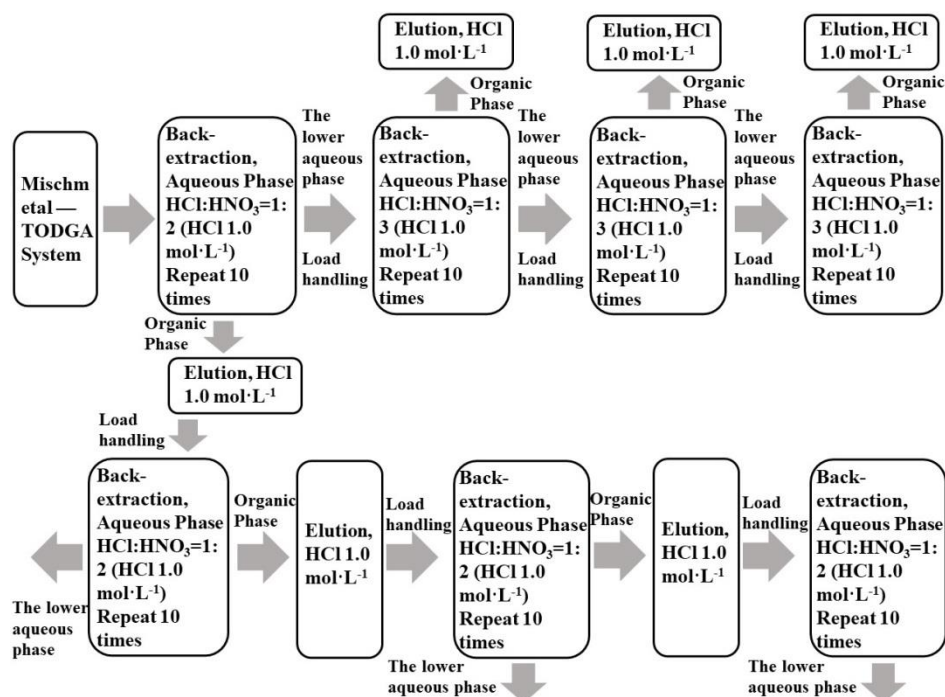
Mischmetal — TODGA System

Back-extraction, Aqueous Phase $HCl:HNO_3$=1:2 (HCl 1.0 mol·$L^{-1}$) Repeat 10 times

The lower aqueous phase

Load handling

Elution, HCl 1.0 mol·$L^{-1}$

Organic Phase

Back-extraction, Aqueous Phase $HCl:HNO_3$=1:3 (HCl 1.0 mol·$L^{-1}$) Repeat 10 times

The lower aqueous phase

Load handling

Elution, HCl 1.0 mol·$L^{-1}$

Organic Phase

Back-extraction, Aqueous Phase $HCl:HNO_3$=1:3 (HCl 1.0 mol·$L^{-1}$) Repeat 10 times

The lower aqueous phase

Load handling

Elution, HCl 1.0 mol·$L^{-1}$

Organic Phase

Back-extraction, Aqueous Phase $HCl:HNO_3$=1:3 (HCl 1.0 mol·$L^{-1}$) Repeat 10 times

Organic Phase

Elution, HCl 1.0 mol·$L^{-1}$

Load handling

The lower aqueous phase

Back-extraction, Aqueous Phase $HCl:HNO_3$=1:2 (HCl 1.0 mol·$L^{-1}$) Repeat 10 times

Organic Phase

Elution, HCl 1.0 mol·$L^{-1}$

Load handling

Back-extraction, Aqueous Phase $HCl:HNO_3$=1:2 (HCl 1.0 mol·$L^{-1}$) Repeat 10 times

The lower aqueous phase

Organic Phase

Elution, HCl 1.0 mol·$L^{-1}$

Load handling

Back-extraction, Aqueous Phase $HCl:HNO_3$=1:2 (HCl 1.0 mol·$L^{-1}$) Repeat 10 times

The lower aqueous phase